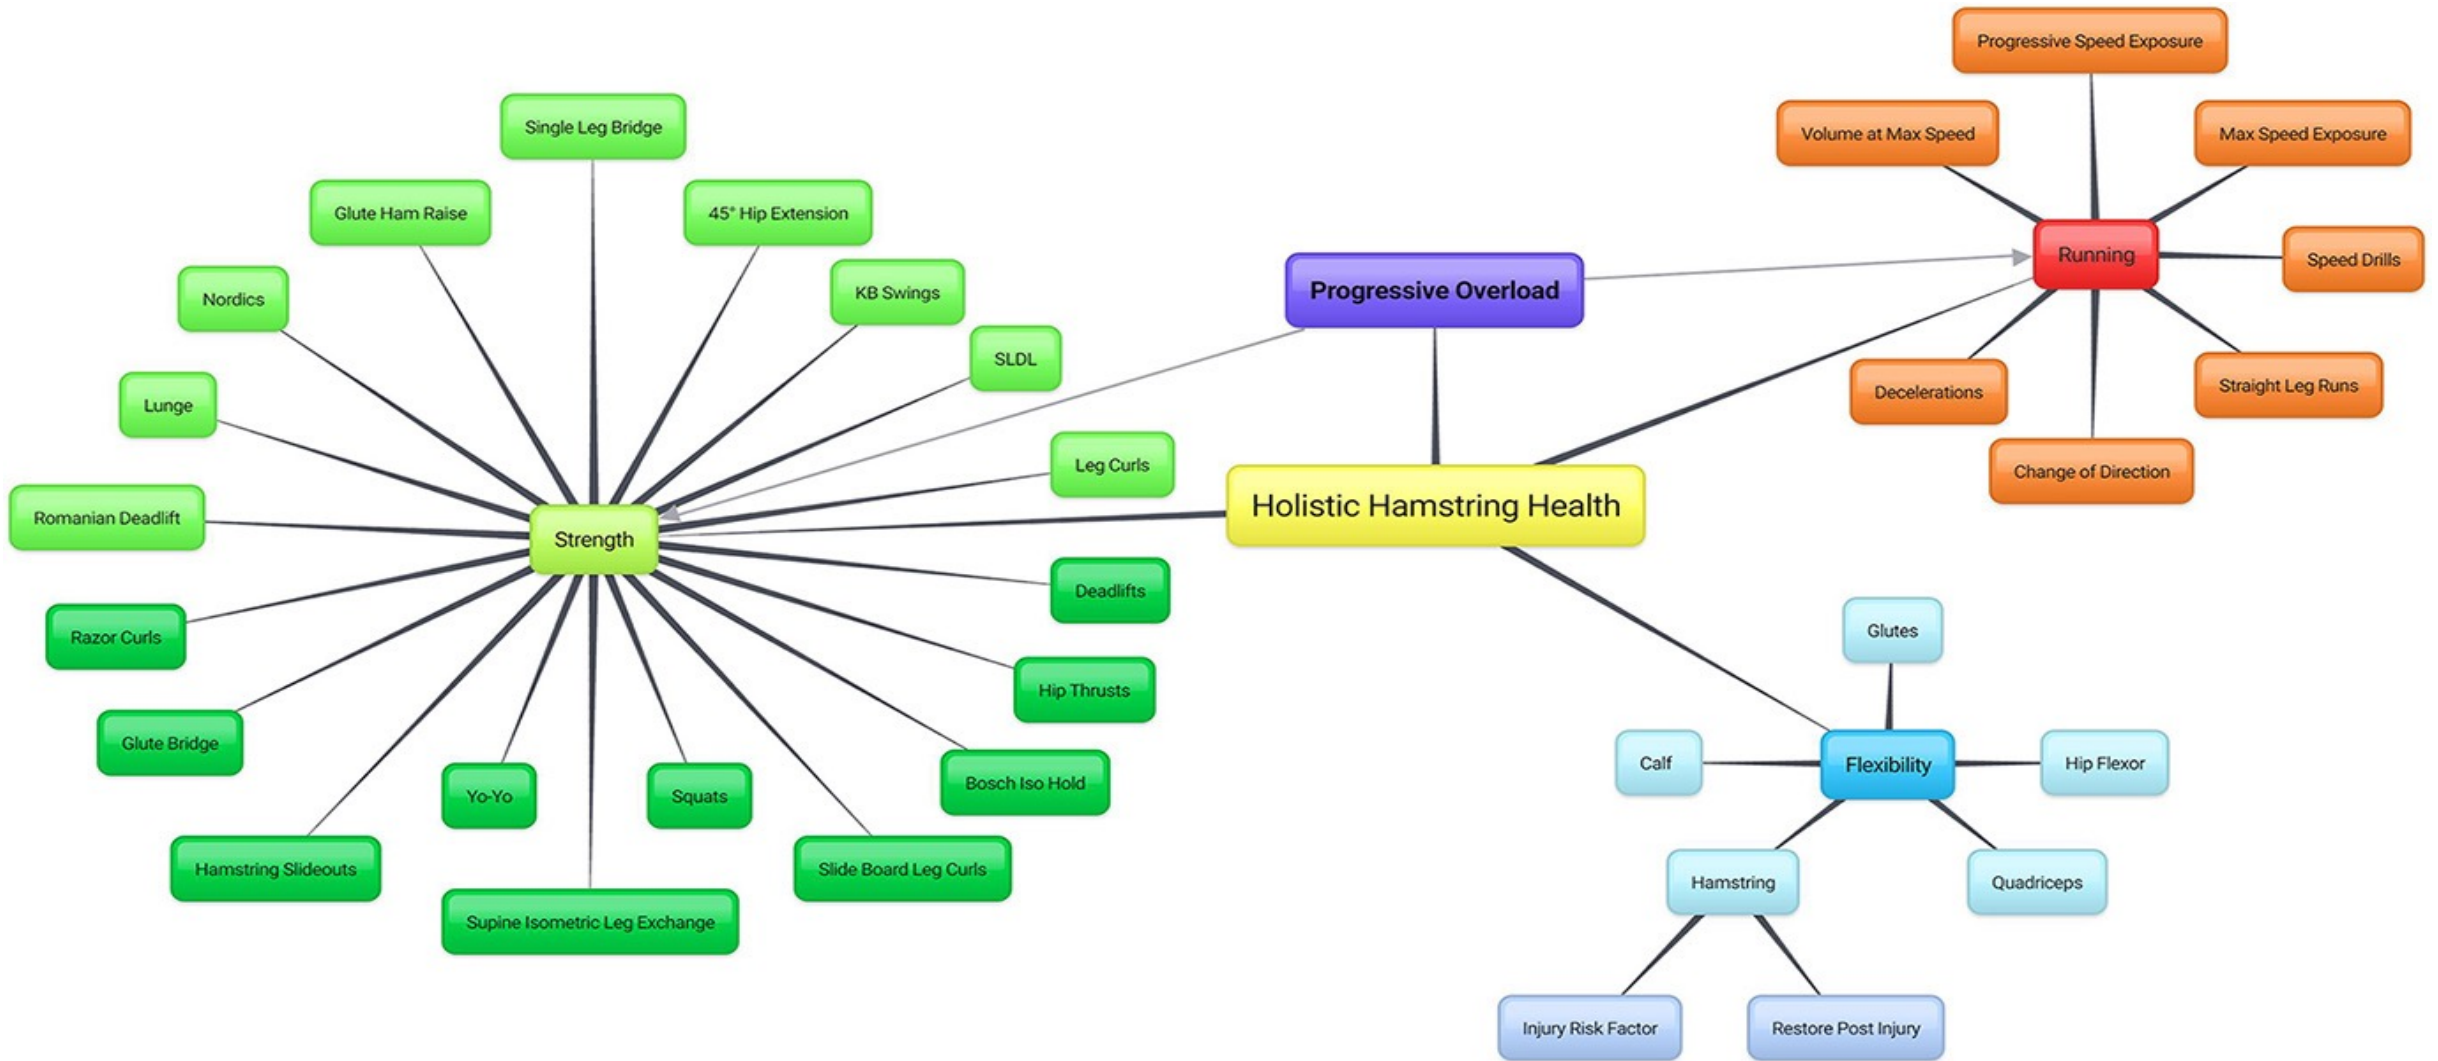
Holistic Hamstring Health

Progressive Overload

Strength

Single Leg Bridge

Glute Ham Raise

45° Hip Extension

Nordics

KB Swings

SLDL

Lunge

Leg Curls

Romanian Deadlift

Deadlifts

Razor Curls

Hip Thrusts

Glute Bridge

Bosch Iso Hold

Yo-Yo

Squats

Hamstring Slideouts

Slide Board Leg Curls

Supine Isometric Leg Exchange

Running

Progressive Speed Exposure

Volume at Max Speed

Max Speed Exposure

Speed Drills

Decelerations

Straight Leg Runs

Change of Direction

Flexibility

Glutes

Calf

Hip Flexor

Hamstring

Quadriceps

Injury Risk Factor

Restore Post Injury